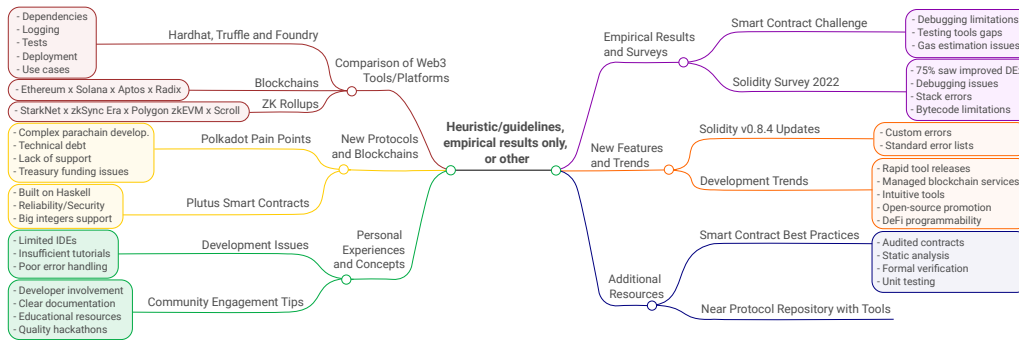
Heuristic/guidelines, empirical results only, or other

Comparison of Web3 Tools/Platforms

Hardhat, Truffle and Foundry
- Dependencies
- Logging
- Tests
- Deployment
- Use cases

Blockchains
- Ethereum x Solana x Aptos x Radix

ZK Rollups
- StarkNet x zkSync Era x Polygon zkEVM x Scroll

New Protocols and Blockchains

Polkadot Pain Points
- Complex parachain develop.
- Technical debt
- Lack of support
- Treasury funding issues

Plutus Smart Contracts
- Built on Haskell
- Reliability/Security
- Big integers support

Personal Experiences and Concepts

Development Issues
- Limited IDEs
- Insufficient tutorials
- Poor error handling

Community Engagement Tips
- Developer involvement
- Clear documentation
- Educational resources
- Quality hackathons

Empirical Results and Surveys

Smart Contract Challenge
- Debugging limitations
- Testing tools gaps
- Gas estimation issues

Solidity Survey 2022
- 75% saw improved DE
- Debugging issues
- Stack errors
- Bytecode limitations

New Features and Trends

Solidity v0.8.4 Updates
- Custom errors
- Standard error lists

Development Trends
- Rapid tool releases
- Managed blockchain services
- Intuitive tools
- Open-source promotion
- DeFi programmability

Additional Resources

Smart Contract Best Practices
- Audited contracts
- Static analysis
- Formal verification
- Unit testing

Near Protocol Repository with Tools